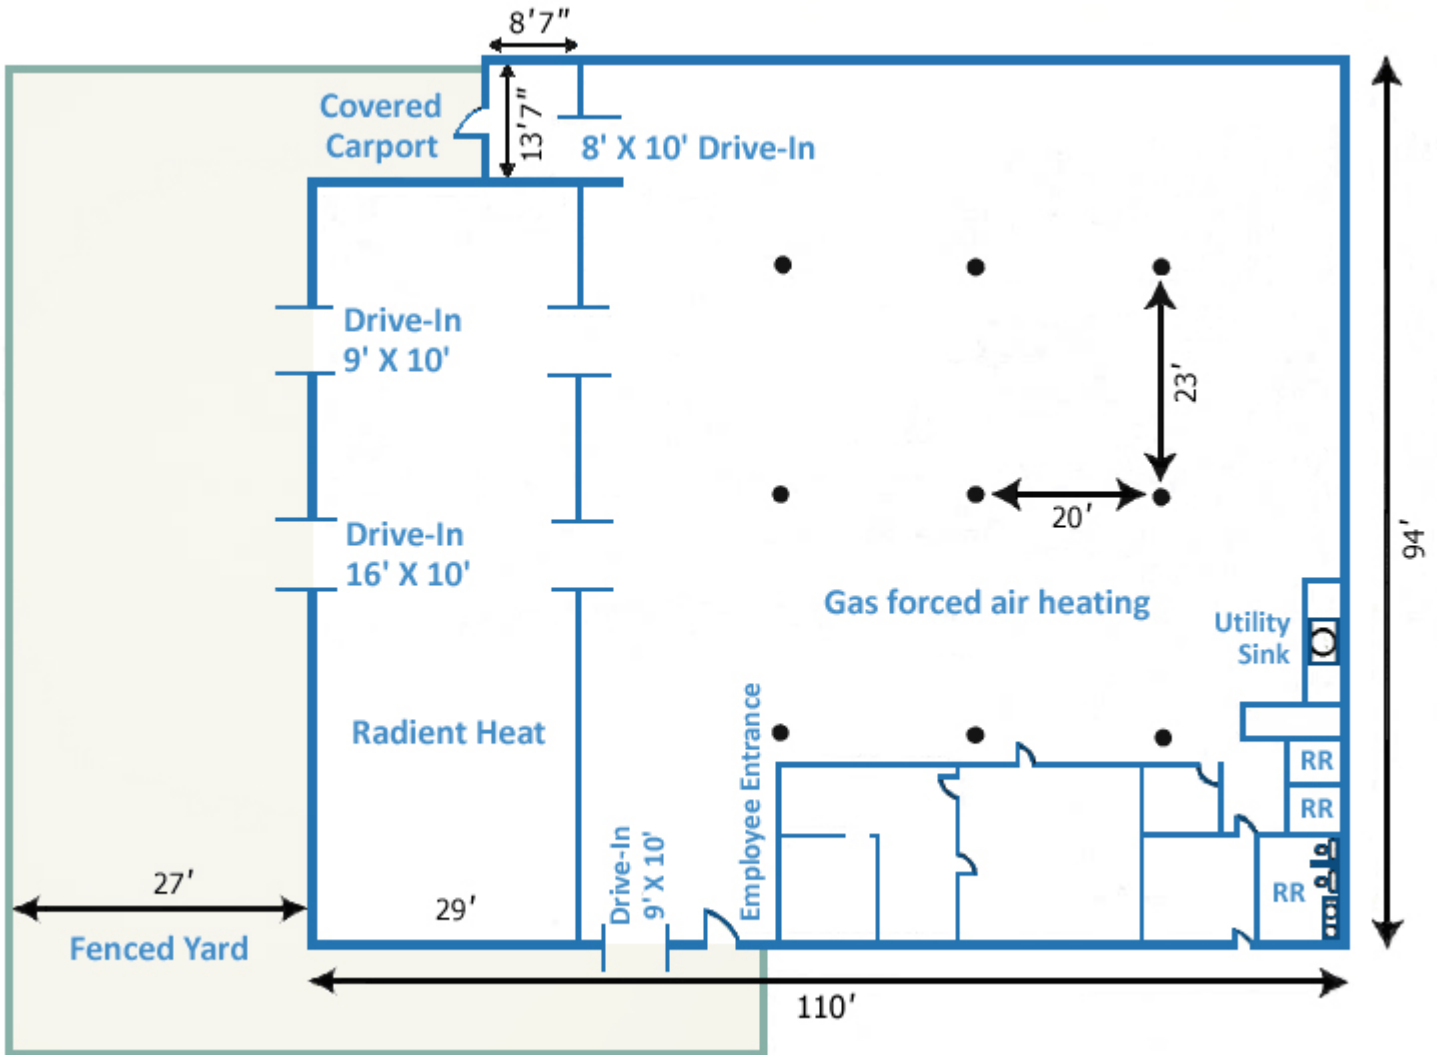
8′7″

Covered Carport

13′7″

8' X 10' Drive-In

Drive-In 9' X 10'

23′

20′

94′

Drive-In 16' X 10'

Gas forced air heating

Utility Sink

Radient Heat

Employee Entrance

RR

RR

RR

27′

29′

Drive-In 9' X 10'

Fenced Yard

110′